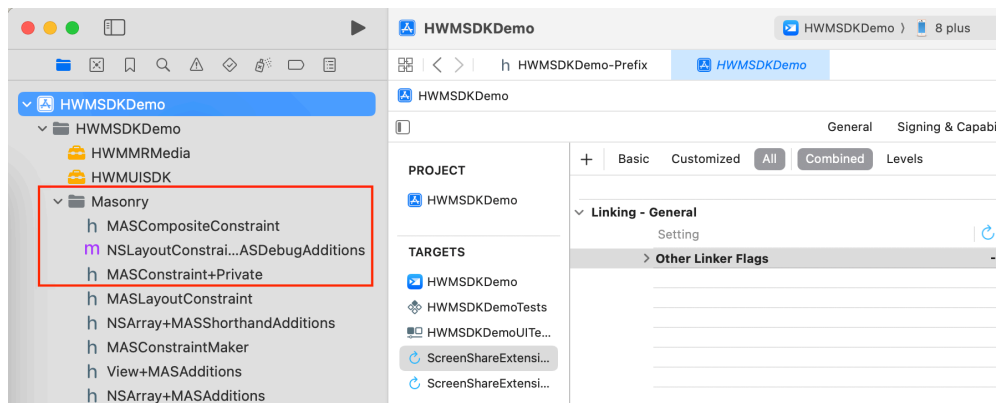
HWMSDKDemo
HWMSDKDemo
HWMMRMedia
HWMUISDK
Masonry
h MASCompositeConstraint
m NSLayoutConstrai...ASDebugAdditions
h MASConstraint+Private
h MASLayoutConstraint
h NSArray+MASShorthandAdditions
h MASConstraintMaker
h View+MASAdditions
h NSArray+MASAdditions

HWMSDKDemo
HWMSDKDemo 〉 8 plus
h HWMSDKDemo-Prefix
HWMSDKDemo
HWMSDKDemo
General Signing & Capabi
PROJECT
HWMSDKDemo
TARGETS
HWMSDKDemo
HWMSDKDemoTests
HWMSDKDemoUITe...
ScreenShareExtensi...
ScreenShareExtensi...
+ Basic Customized All Combined Levels
Linking - General
Setting
Other Linker Flags